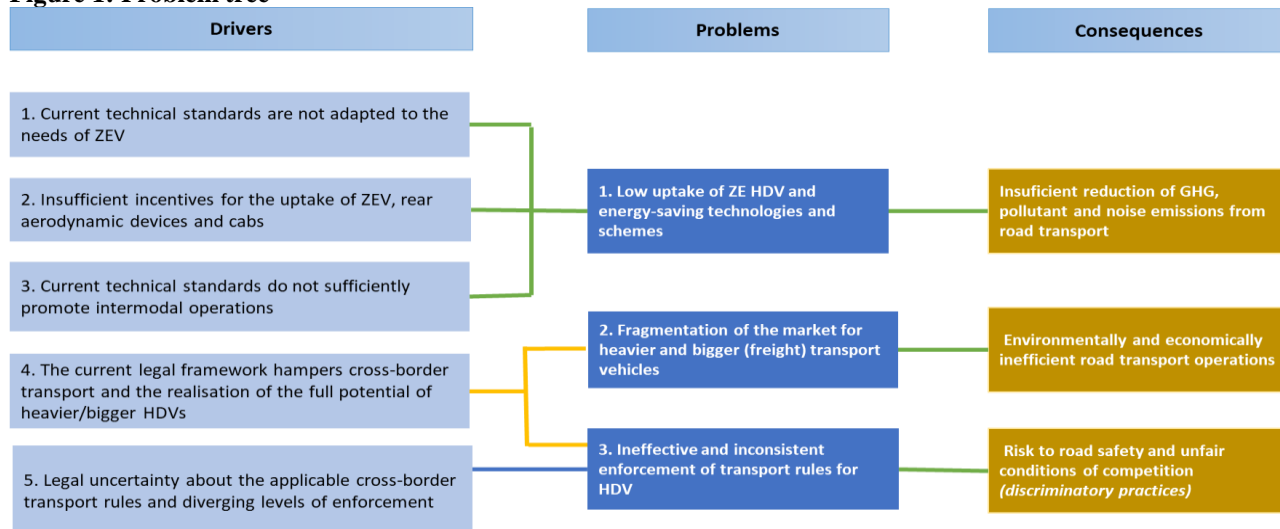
Figure 1: Problem tree

Drivers

Problems

Consequences

1. Current technical standards are not adapted to the needs of ZEV

2. Insufficient incentives for the uptake of ZEV, rear aerodynamic devices and cabs

3. Current technical standards do not sufficiently promote intermodal operations

4. The current legal framework hampers cross-border transport and the realisation of the full potential of heavier/bigger HDVs

5. Legal uncertainty about the applicable cross-border transport rules and diverging levels of enforcement

1. Low uptake of ZE HDV and energy-saving technologies and schemes

2. Fragmentation of the market for heavier and bigger (freight) transport vehicles

3. Ineffective and inconsistent enforcement of transport rules for HDV

Insuficient reduction of GHG, pollutant and noise emissions from road transport

Environmentally and economically inefficient road transport operations

Risk to road safety and unfair conditions of competition *(discriminatory practices)*